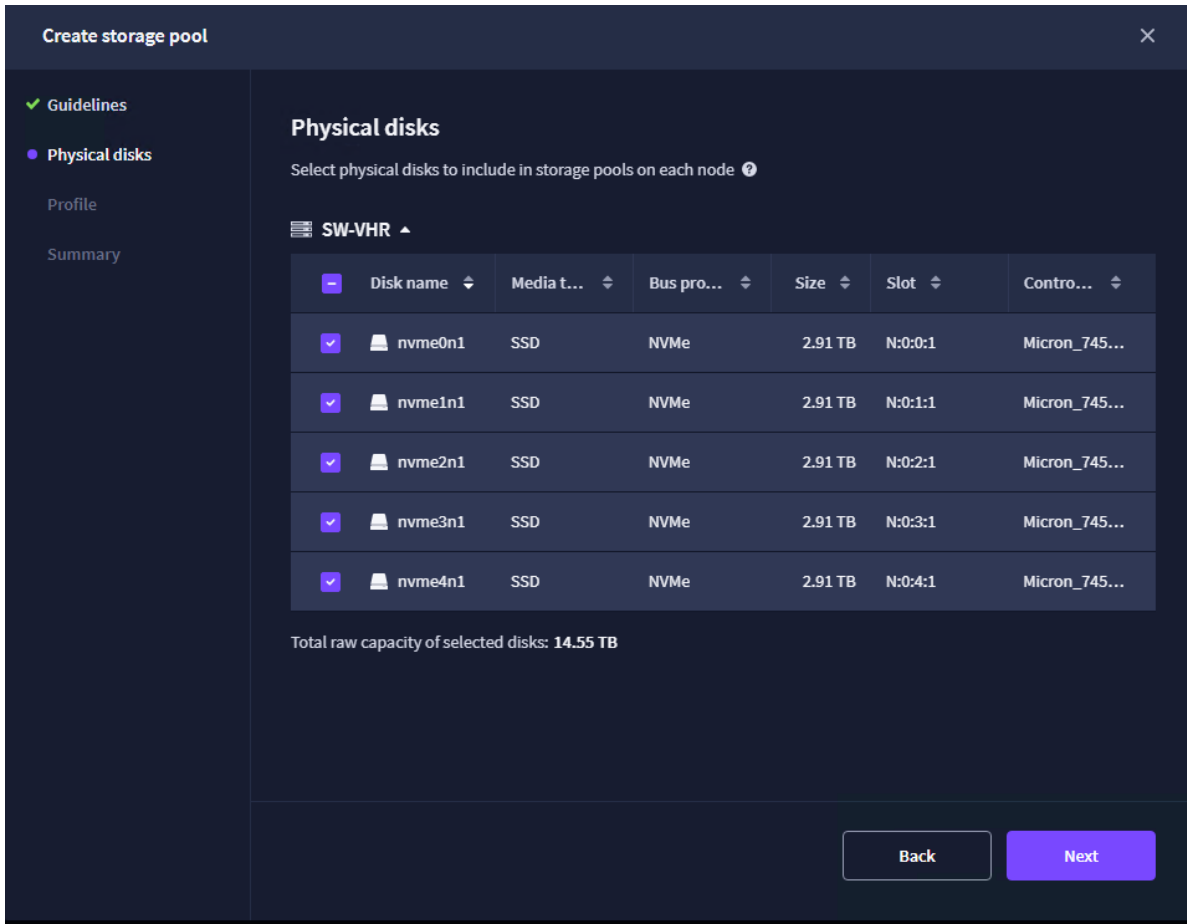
Create storage pool

Guidelines
Physical disks
Profile
Summary

Physical disks

Select physical disks to include in storage pools on each node

SW-VHR

| | Disk name | Media t... | Bus pro... | Size | Slot | Contro... |
|---|---|---|---|---|---|---|
| | nvme0n1 | SSD | NVMe | 2.91 TB | N:0:0:1 | Micron_745... |
| | nvme1n1 | SSD | NVMe | 2.91 TB | N:0:1:1 | Micron_745... |
| | nvme2n1 | SSD | NVMe | 2.91 TB | N:0:2:1 | Micron_745... |
| | nvme3n1 | SSD | NVMe | 2.91 TB | N:0:3:1 | Micron_745... |
| | nvme4n1 | SSD | NVMe | 2.91 TB | N:0:4:1 | Micron_745... |

Total raw capacity of selected disks: 14.55 TB

Back
Next